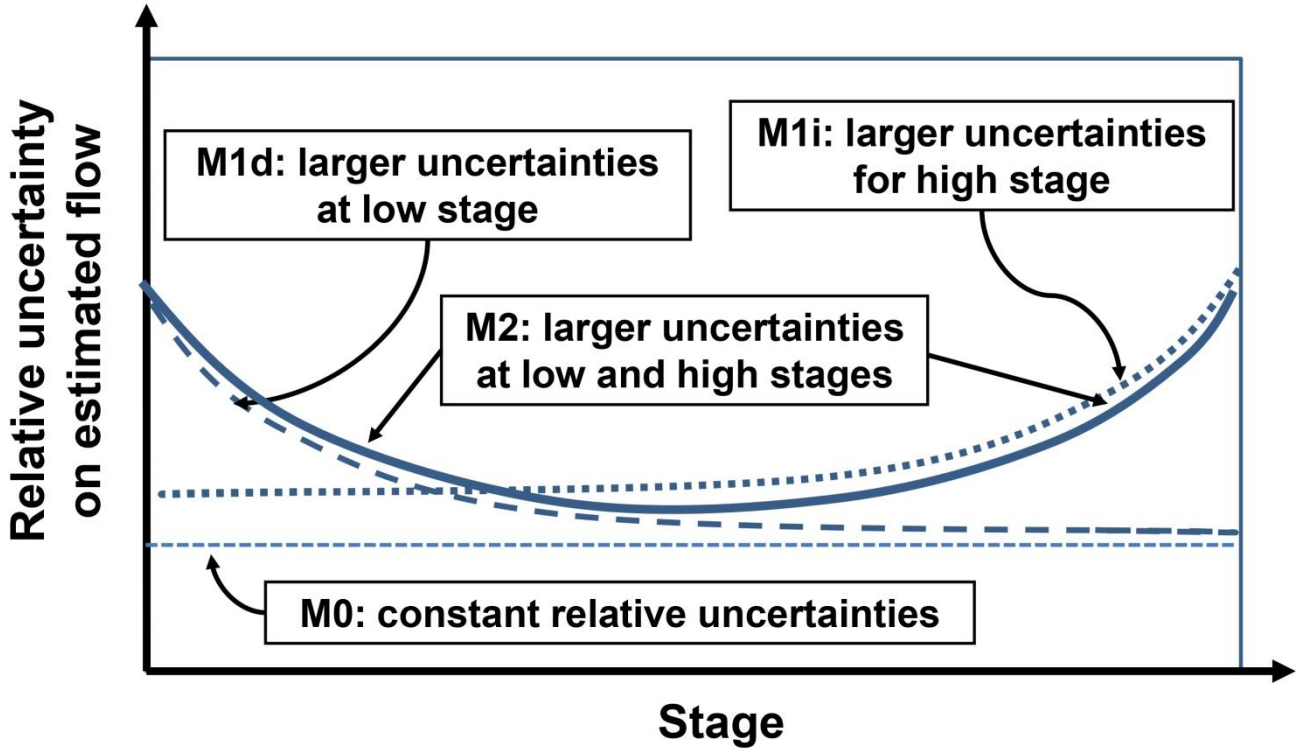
Relative uncertainty on estimated flow

M1d: larger uncertainties at low stage

M1i: larger uncertainties for high stage

M2: larger uncertainties at low and high stages

M0: constant relative uncertainties

Stage